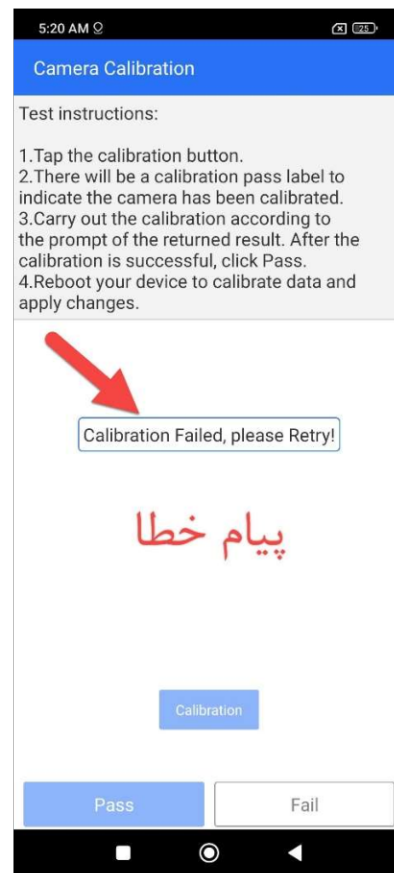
5:20 AM

25

Camera Calibration

Test instructions:

1.Tap the calibration button.
2.There will be a calibration pass label to indicate the camera has been calibrated.
3.Carry out the calibration according to the prompt of the returned result. After the calibration is successful, click Pass.
4.Reboot your device to calibrate data and apply changes.

Calibration Failed, please Retry!

پیام خطا

Calibration

Pass

Fail